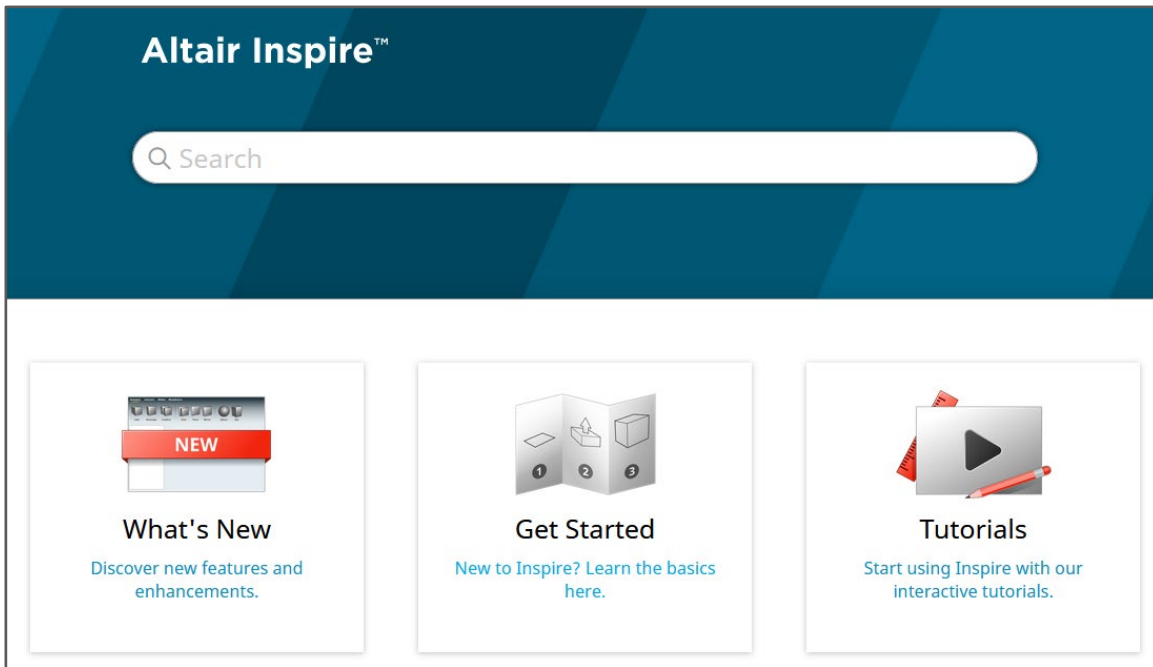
Altair Inspire™

Search

NEW

What's New

Discover new features and enhancements.

1 2 3

Get Started

New to Inspire? Learn the basics here.

Tutorials

Start using Inspire with our interactive tutorials.